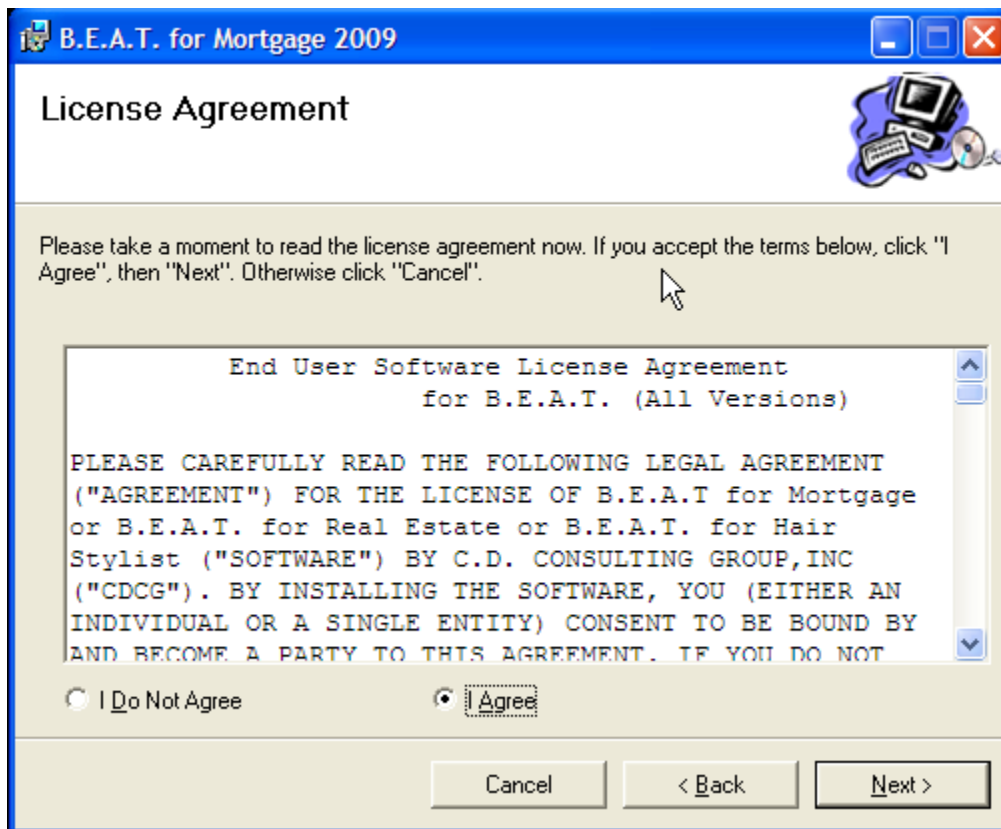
B.E.A.T. for Mortgage 2009

License Agreement

Please take a moment to read the license agreement now. If you accept the terms below, click "I Agree", then "Next". Otherwise click "Cancel".

End User Software License Agreement
for B.E.A.T. (All Versions)

PLEASE CAREFULLY READ THE FOLLOWING LEGAL AGREEMENT ("AGREEMENT") FOR THE LICENSE OF B.E.A.T for Mortgage or B.E.A.T. for Real Estate or B.E.A.T. for Hair Stylist ("SOFTWARE") BY C.D. CONSULTING GROUP,INC ("CDCG"). BY INSTALLING THE SOFTWARE, YOU (EITHER AN INDIVIDUAL OR A SINGLE ENTITY) CONSENT TO BE BOUND BY AND BECOME A PARTY TO THIS AGREEMENT. IF YOU DO NOT

I Do Not Agree

I Agree

Cancel

< Back

Next >